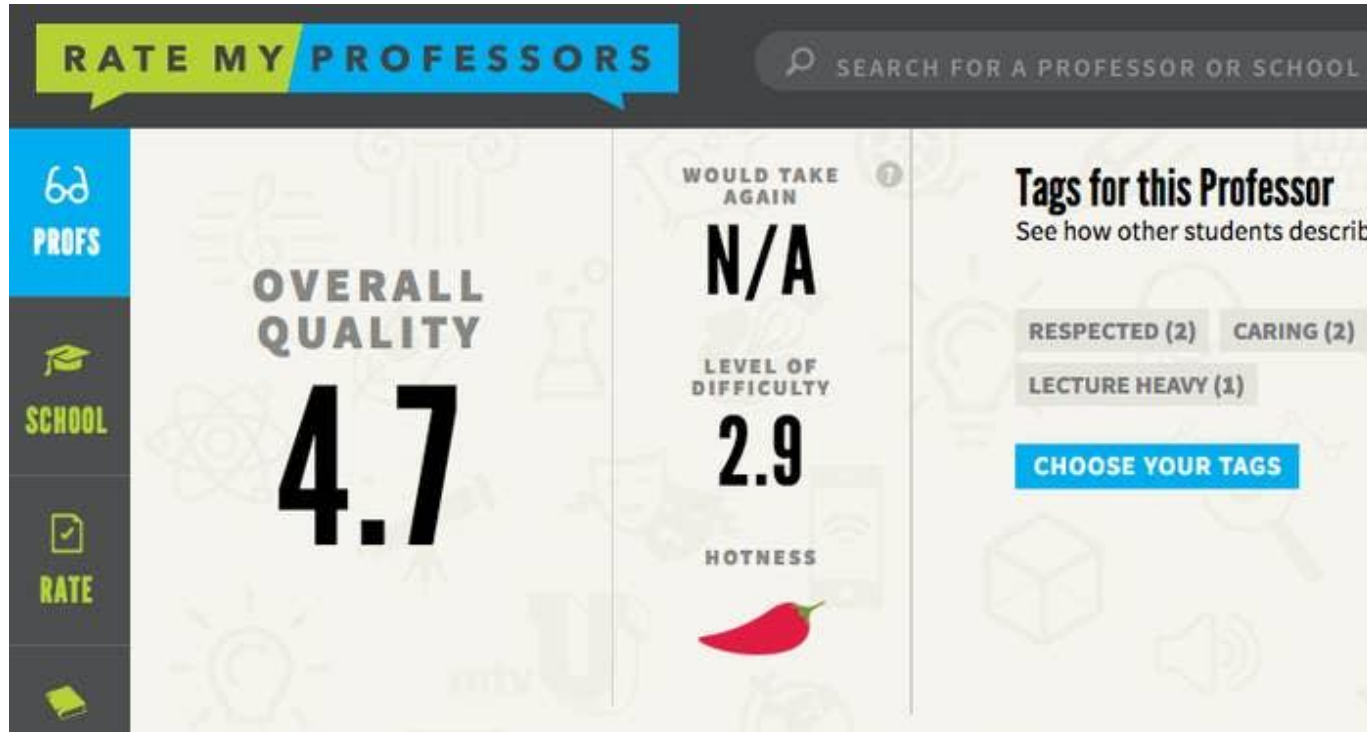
RATE MY PROFESSORS

SEARCH FOR A PROFESSOR OR SCHOOL

PROFS

SCHOOL

RATE

OVERALL QUALITY

4.7

WOULD TAKE AGAIN

?

N/A

LEVEL OF DIFFICULTY

2.9

HOTNESS

Tags for this Professor

See how other students describ

RESPECTED (2)

CARING (2)

LECTURE HEAVY (1)

CHOOSE YOUR TAGS